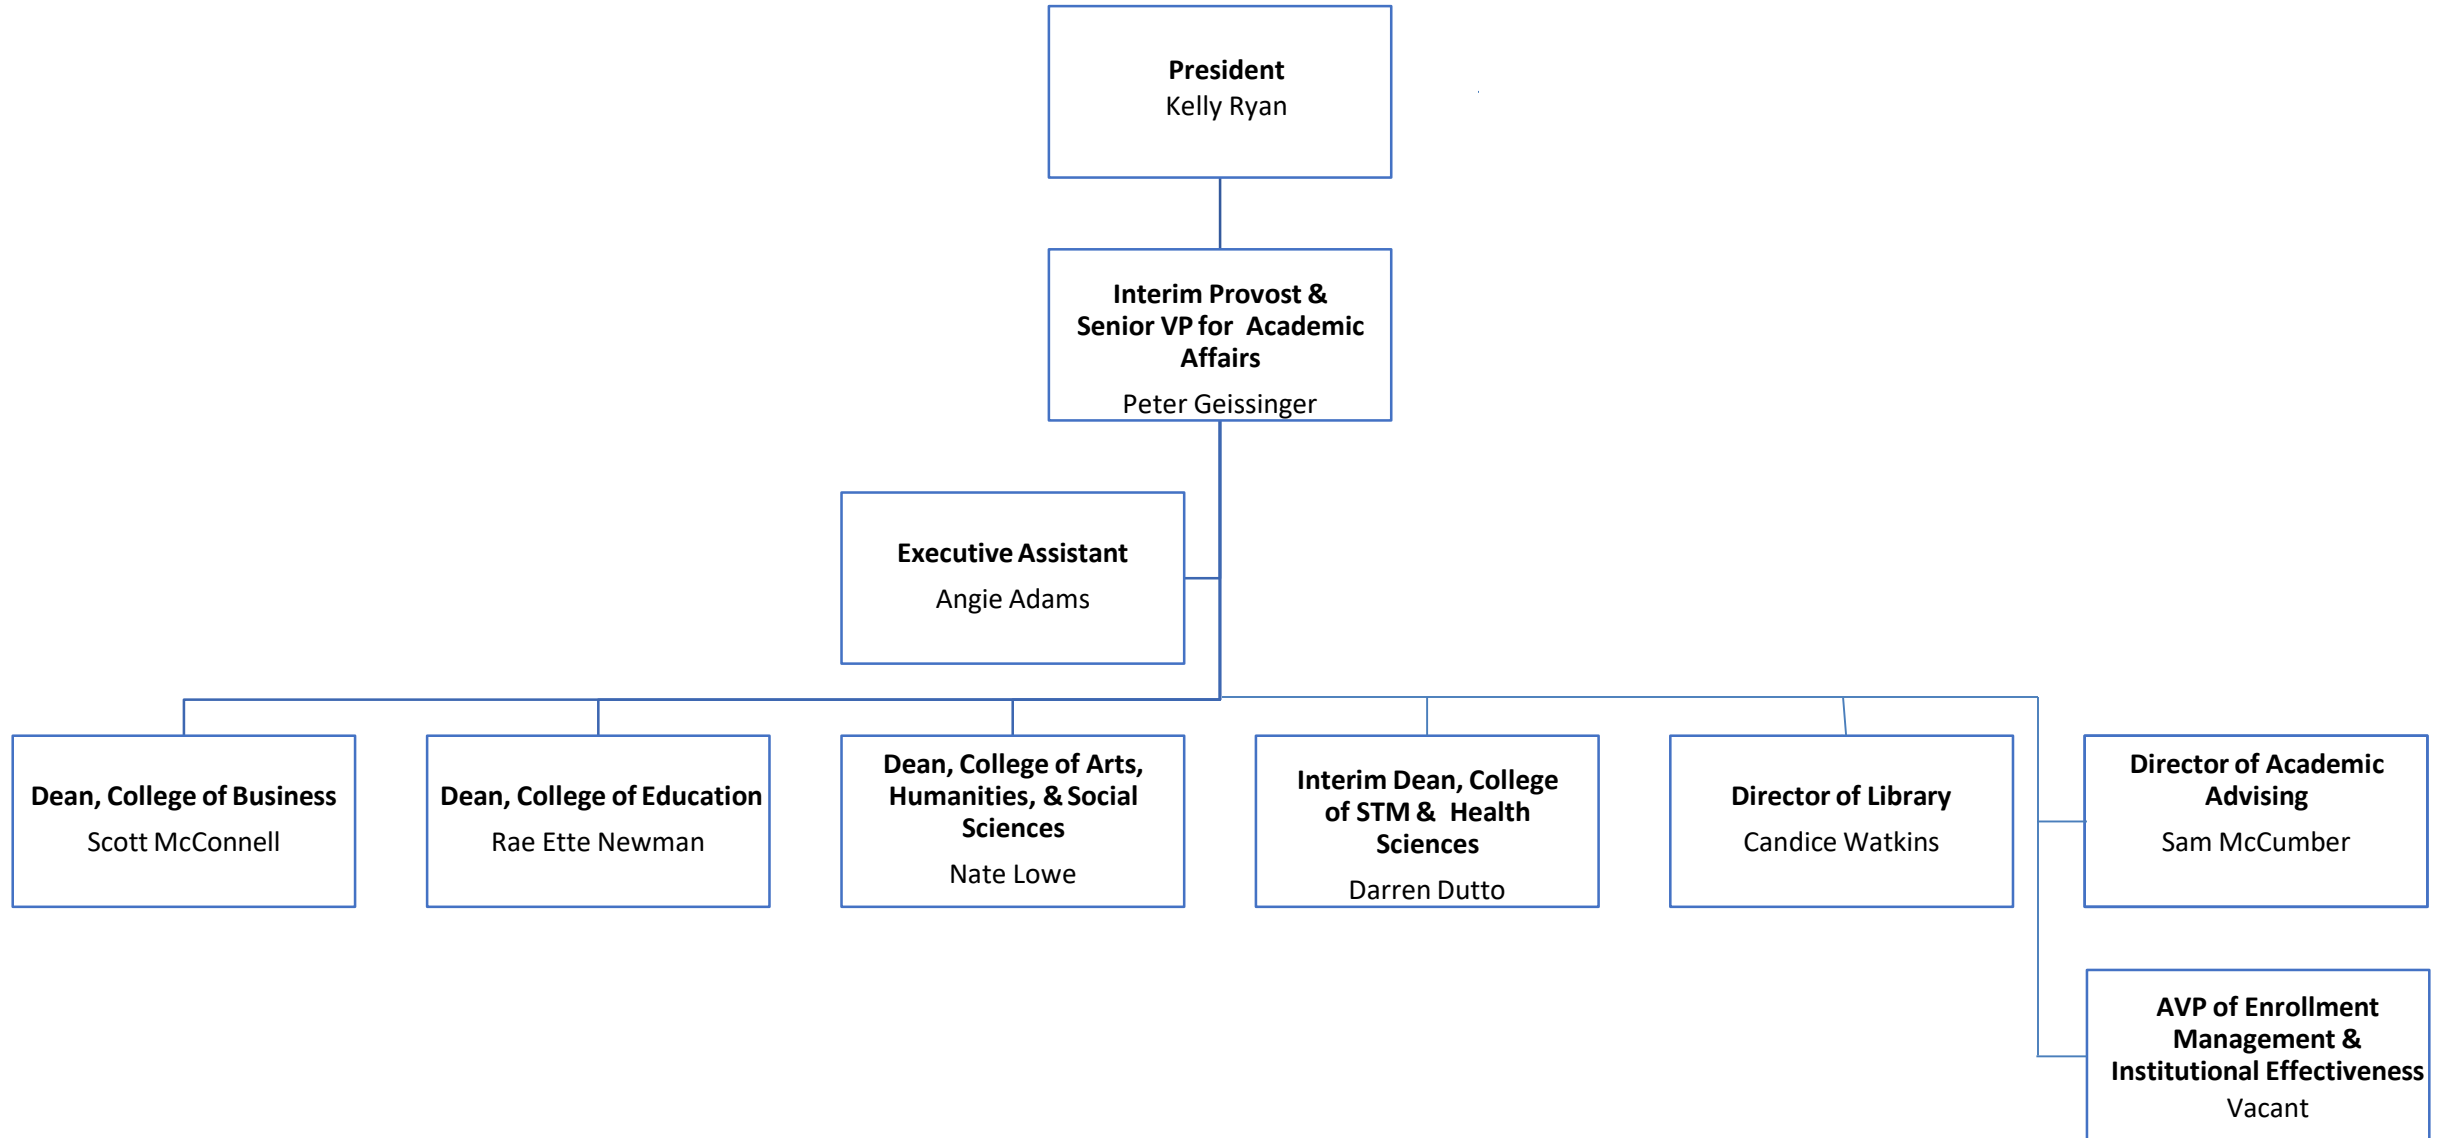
**President**
Kelly Ryan

**Interim Provost & Senior VP for Academic Affairs**
Peter Geissinger

**Executive Assistant**
Angie Adams

**Dean, College of Business**
Scott McConnell

**Dean, College of Education**
Rae Ette Newman

**Dean, College of Arts, Humanities, & Social Sciences**
Nate Lowe

**Interim Dean, College of STM & Health Sciences**
Darren Dutto

**Director of Library**
Candice Watkins

**Director of Academic Advising**
Sam McCumber

**AVP of Enrollment Management & Institutional Effectiveness**
Vacant